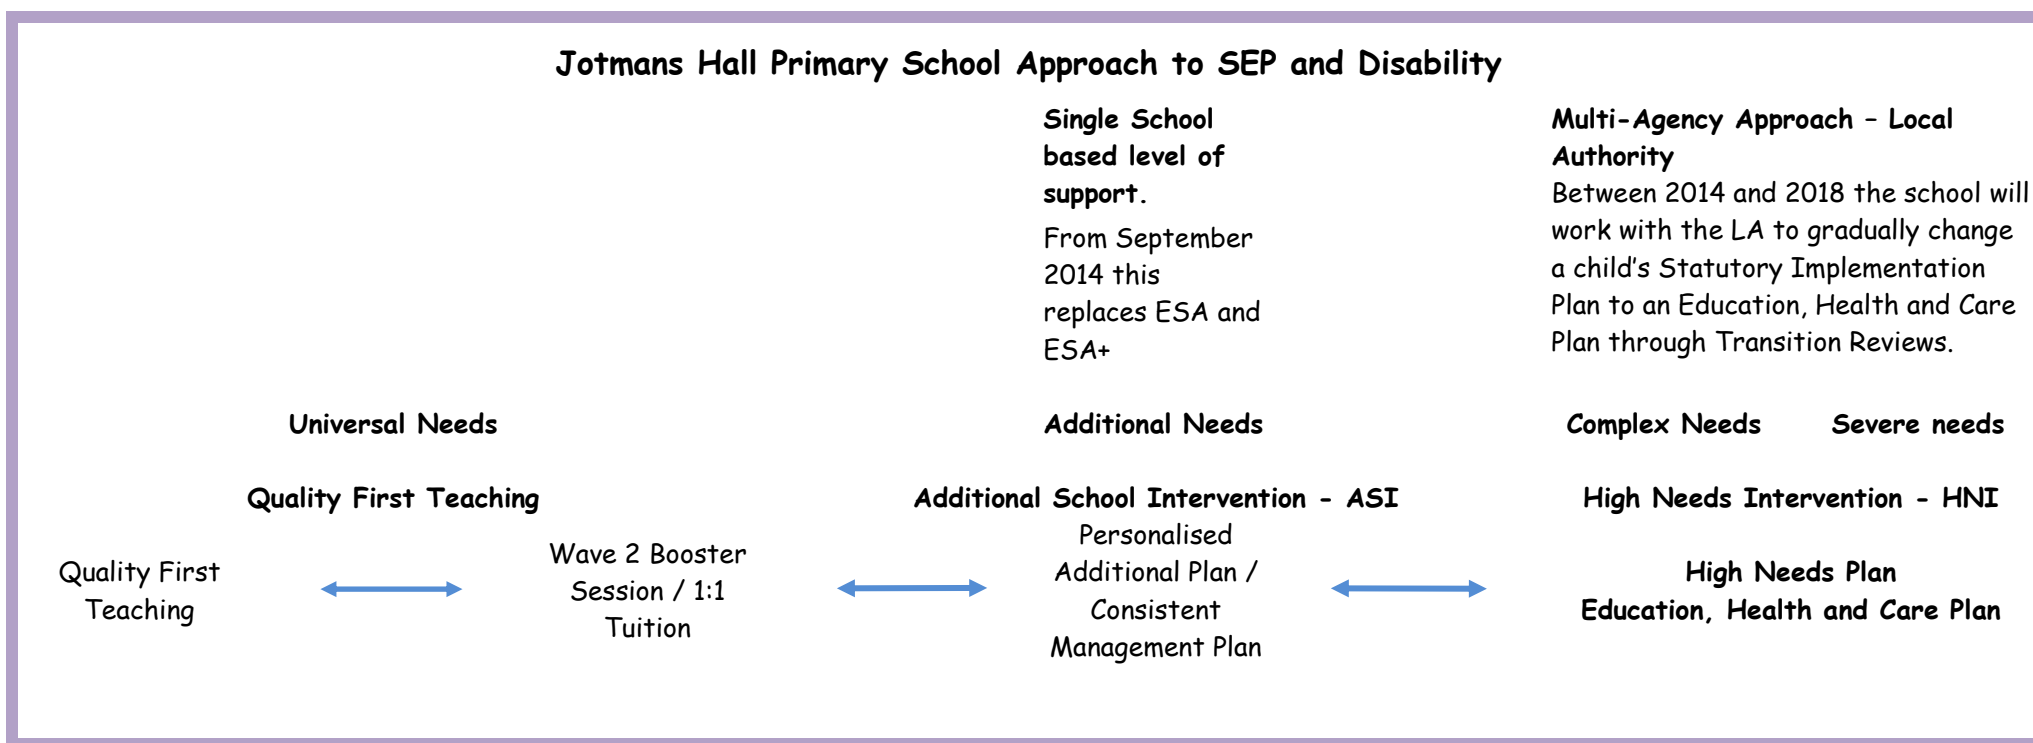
Jotmans Hall Primary School Approach to SEP and Disability

Single School based level of support.

From September 2014 this replaces ESA and ESA+

Multi-Agency Approach – Local Authority

Between 2014 and 2018 the school will work with the LA to gradually change a child's Statutory Implementation Plan to an Education, Health and Care Plan through Transition Reviews.

Universal Needs

Additional Needs

Complex Needs

Severe needs

Quality First Teaching

Additional School Intervention - ASI

High Needs Intervention - HNI

Quality First Teaching

Wave 2 Booster Session / 1:1 Tuition

Personalised Additional Plan / Consistent Management Plan

High Needs Plan
Education, Health and Care Plan